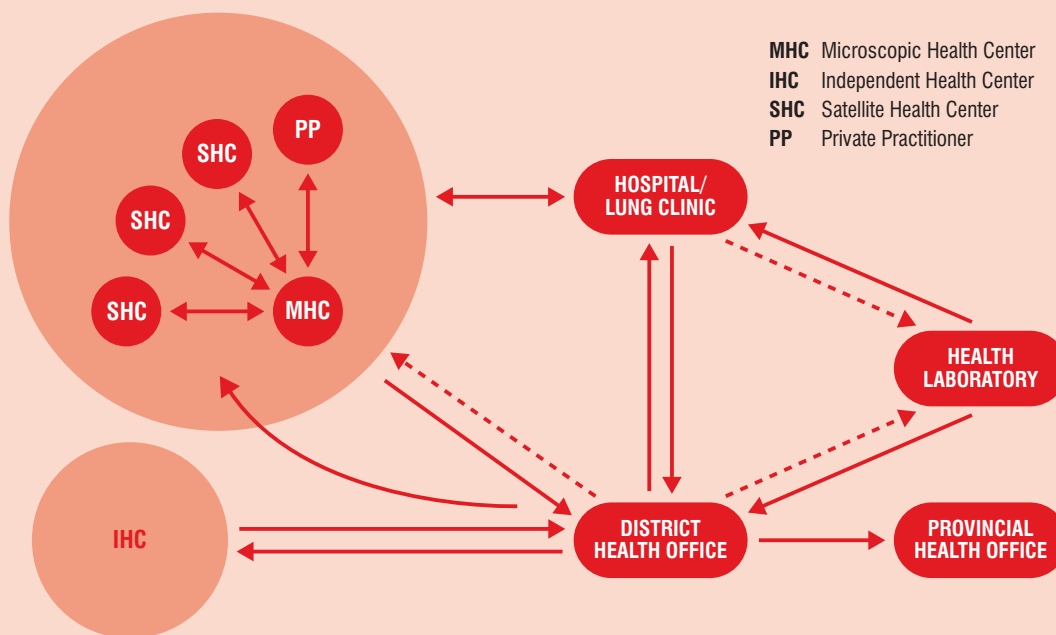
MHC Microscopic Health Center
IHC Independent Health Center
SHC Satellite Health Center
PP Private Practitioner

PP
SHC
SHC
SHC
MHC

HOSPITAL/ LUNG CLINIC

HEALTH LABORATORY

IHC

DISTRICT HEALTH OFFICE

PROVINCIAL HEALTH OFFICE